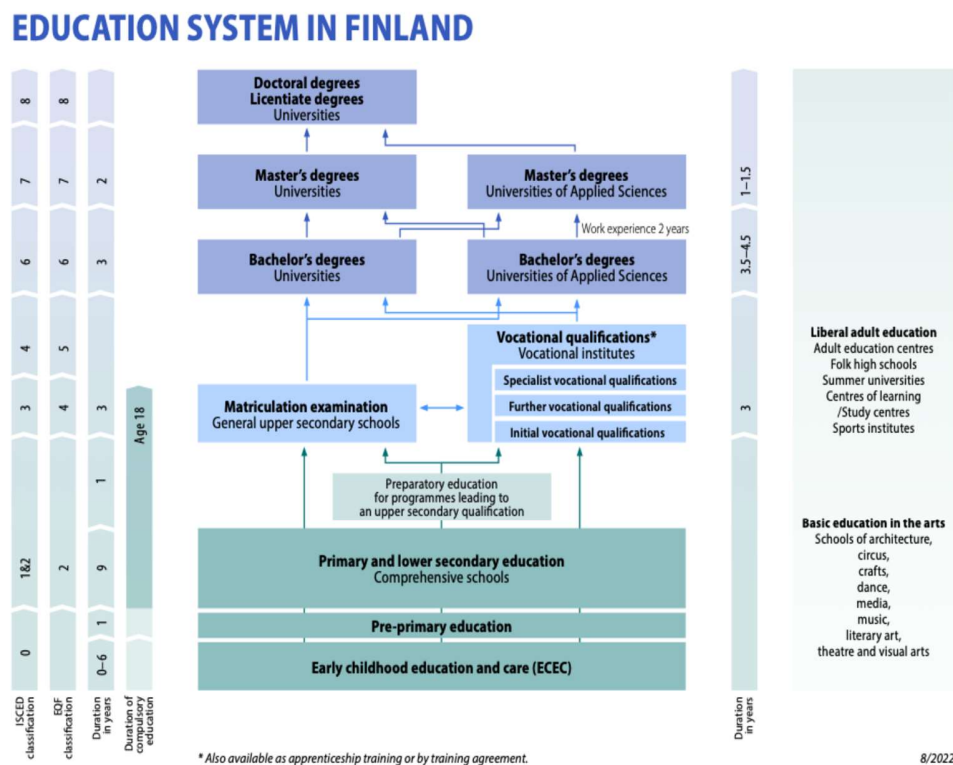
EDUCATION SYSTEM IN FINLAND

| ISCED classification | EQF classification | Duration in years |
|---|---|---|
| 8 | 8 | |
| 7 | 7 | 2 |
| 6 | 6 | 3 |
| 4 | 5 | |
| 3 | 4 | 3 |
| | | 1 |
| 1&2 | 2 | 9 |
| | | 1 |
| 0 | | 0–6 |

Duration of compulsory education

Age 18

Doctoral degrees
Licentiate degrees
Universities

Master's degrees
Universities

Master's degrees
Universities of Applied Sciences

Work experience 2 years

Bachelor's degrees
Universities

Bachelor's degrees
Universities of Applied Sciences

Vocational qualifications*
Vocational institutes

Specialist vocational qualifications

Further vocational qualifications

Initial vocational qualifications

Matriculation examination
General upper secondary schools

Preparatory education for programmes leading to an upper secondary qualification

Primary and lower secondary education
Comprehensive schools

Pre-primary education

Early childhood education and care (ECEC)

1–1.5

3.5–4.5

3

Duration in years

Liberal adult education
Adult education centres
Folk high schools
Summer universities
Centres of learning /Study centres
Sports institutes

Basic education in the arts
Schools of architecture, circus, crafts, dance, media, music, literary art, theatre and visual arts

* Also available as apprenticeship training or by training agreement.

8/2022